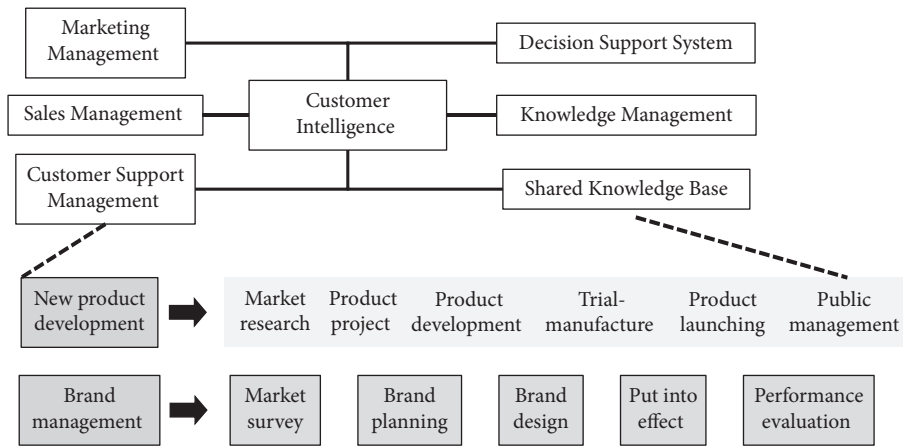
Marketing Management

Decision Support System

Sales Management

Customer Intelligence

Knowledge Management

Customer Support Management

Shared Knowledge Base

New product development

Market research

Product project

Product development

Trial-manufacture

Product launching

Public management

Brand management

Market survey

Brand planning

Brand design

Put into effect

Performance evaluation